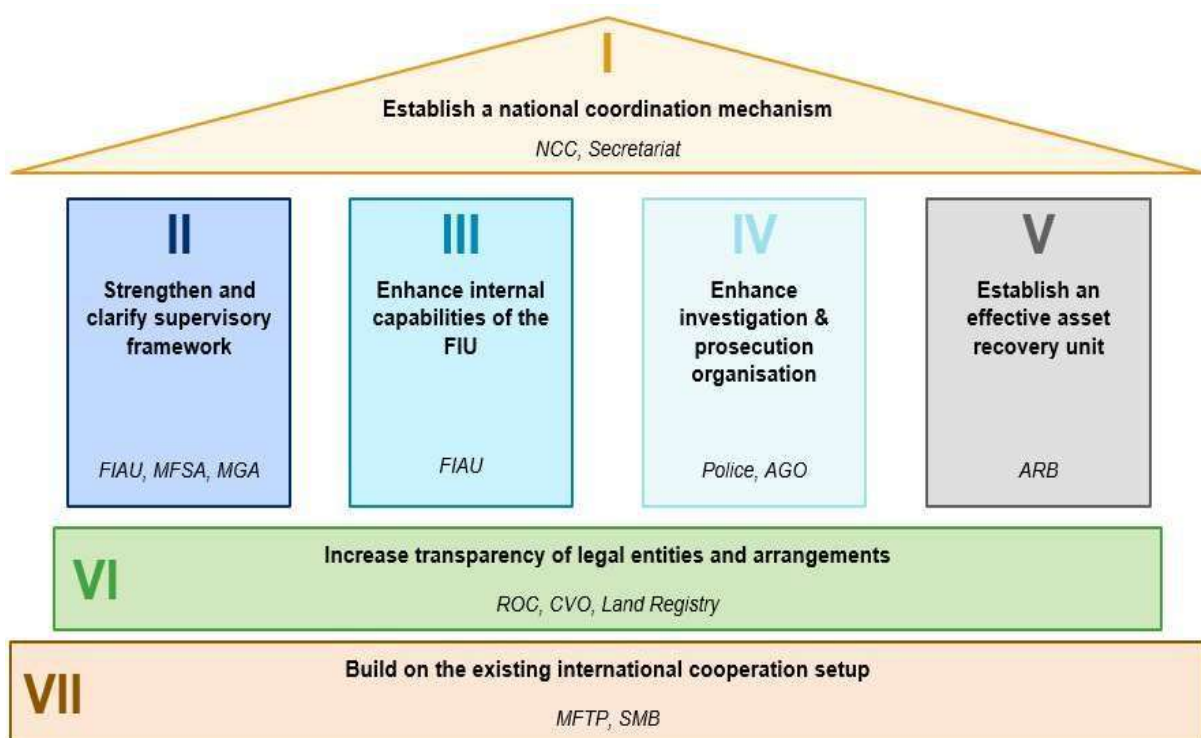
I

Establish a national coordination mechanism

NCC, Secretariat

II

Strengthen and clarify supervisory framework

FIAU, MFSA, MGA

III

Enhance internal capabilities of the FIU

FIAU

IV

Enhance investigation & prosecution organisation

Police, AGO

V

Establish an effective asset recovery unit

ARB

VI

Increase transparency of legal entities and arrangements

ROC, CVO, Land Registry

VII

Build on the existing international cooperation setup

MFTP, SMB